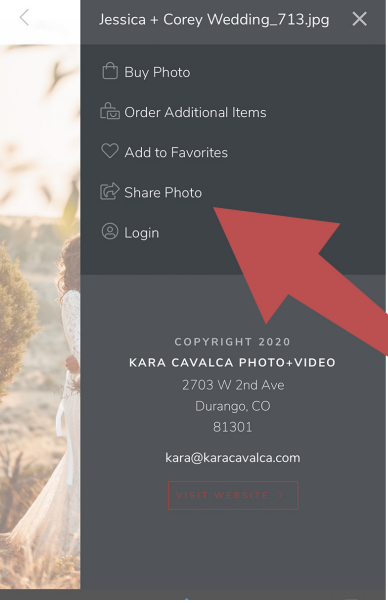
Jessica + Corey Wedding_713.jpg

Buy Photo

Order Additional Items

Add to Favorites

Share Photo

Login

COPYRIGHT 2020

KARA CAVALCA PHOTO+VIDEO

2703 W 2nd Ave

Durango, CO

81301

kara@karacavalca.com

VISIT WEBSITE